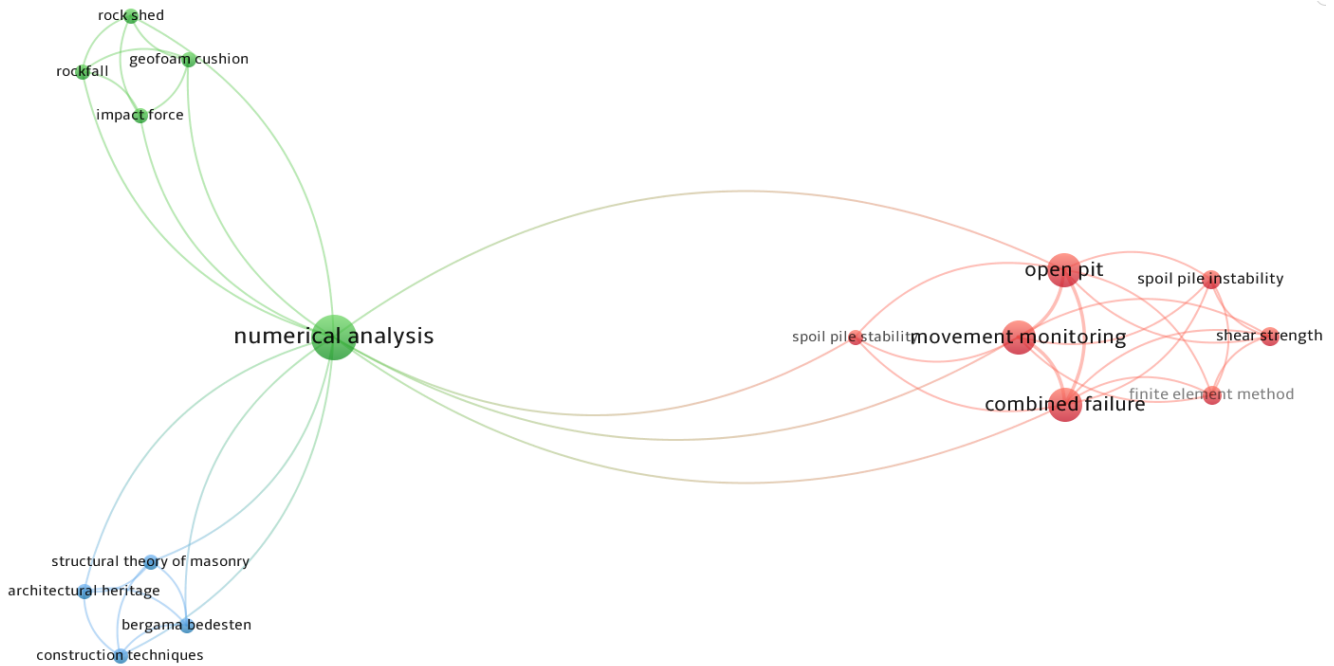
rock shed
geofoam cushion
rockfall
impact force
numerical analysis
open pit
spoil pile instability
spoil pile stability
movement monitoring
shear strength
finite element method
combined failure
structural theory of masonry
architectural heritage
bergama bedesten
construction techniques